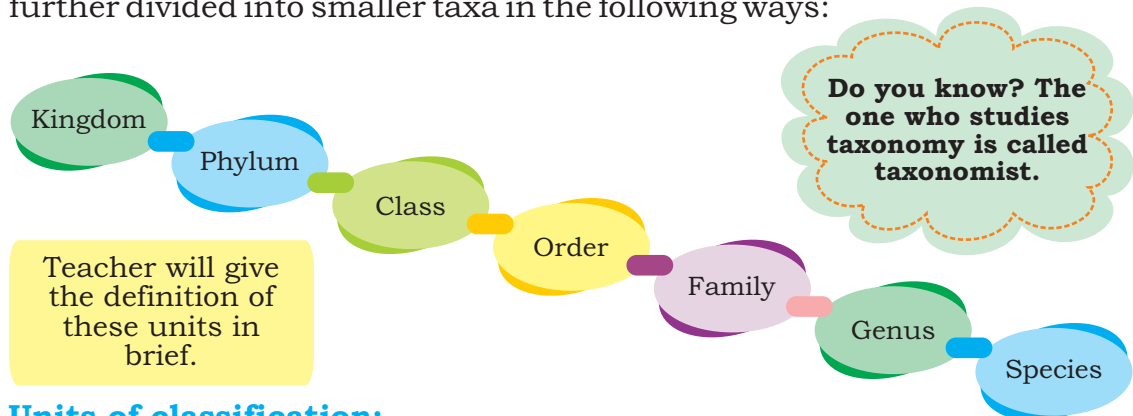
further divided into smaller taxa in the following ways:

Kingdom

Phylum

Class

Order

Family

Genus

Species

Do you know? The one who studies taxonomy is called taxonomist.

Teacher will give the definition of these units in brief.

Units of classification: